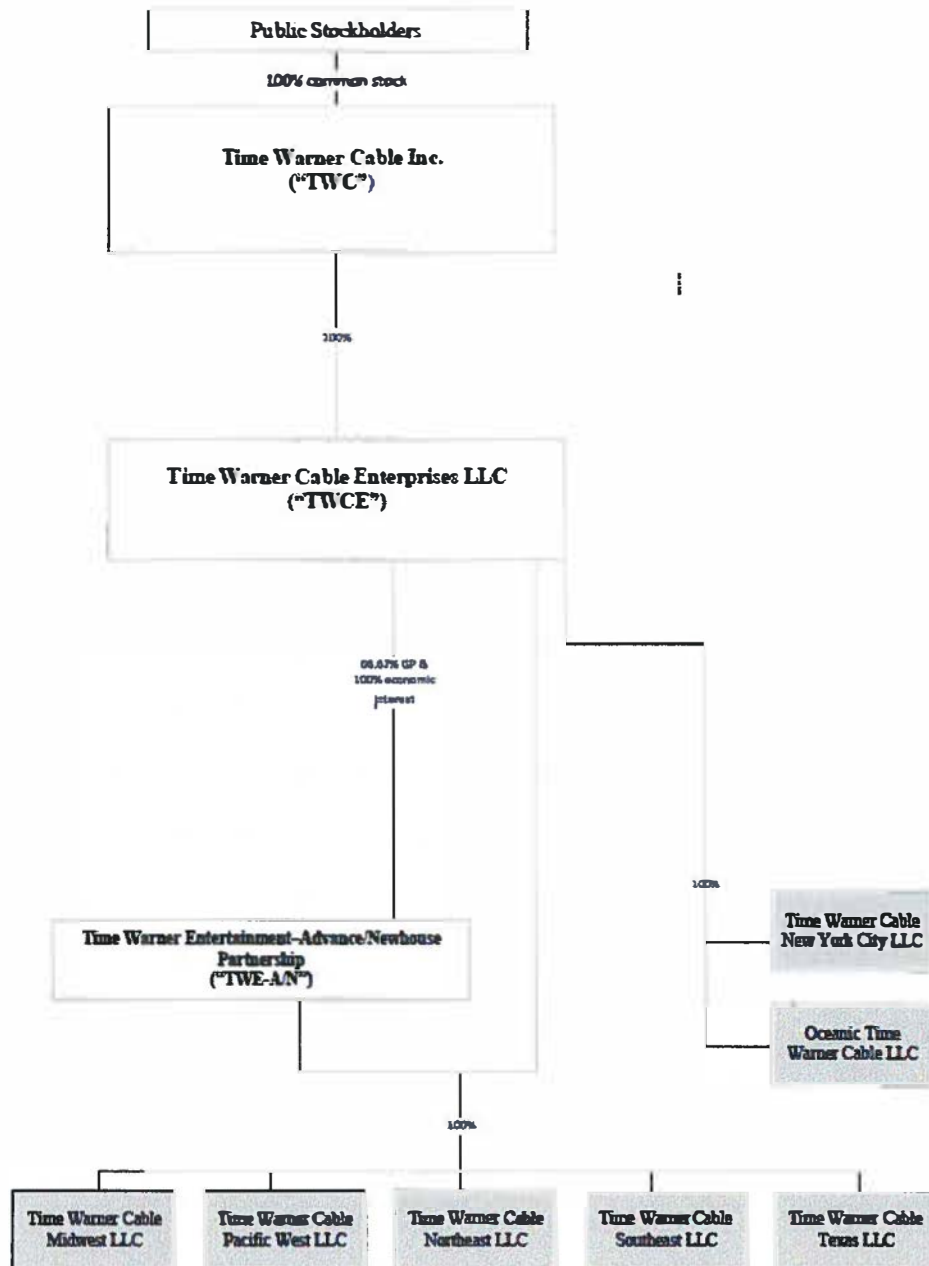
Public Stockholders

100% common stock

Time Warner Cable Inc.
("TWC")

100%

Time Warner Cable Enterprises LLC
("TWCE")

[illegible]% GP & 100% economic interest

100%

Time Warner Entertainment-Advance/Newhouse Partnership
("TWE-A/N")

Time Warner Cable New York City LLC

Oceanic Time Warner Cable LLC

100%

Time Warner Cable Midwest LLC

Time Warner Cable Pacific West LLC

Time Warner Cable Northeast LLC

Time Warner Cable Southeast LLC

Time Warner Cable Texas LLC